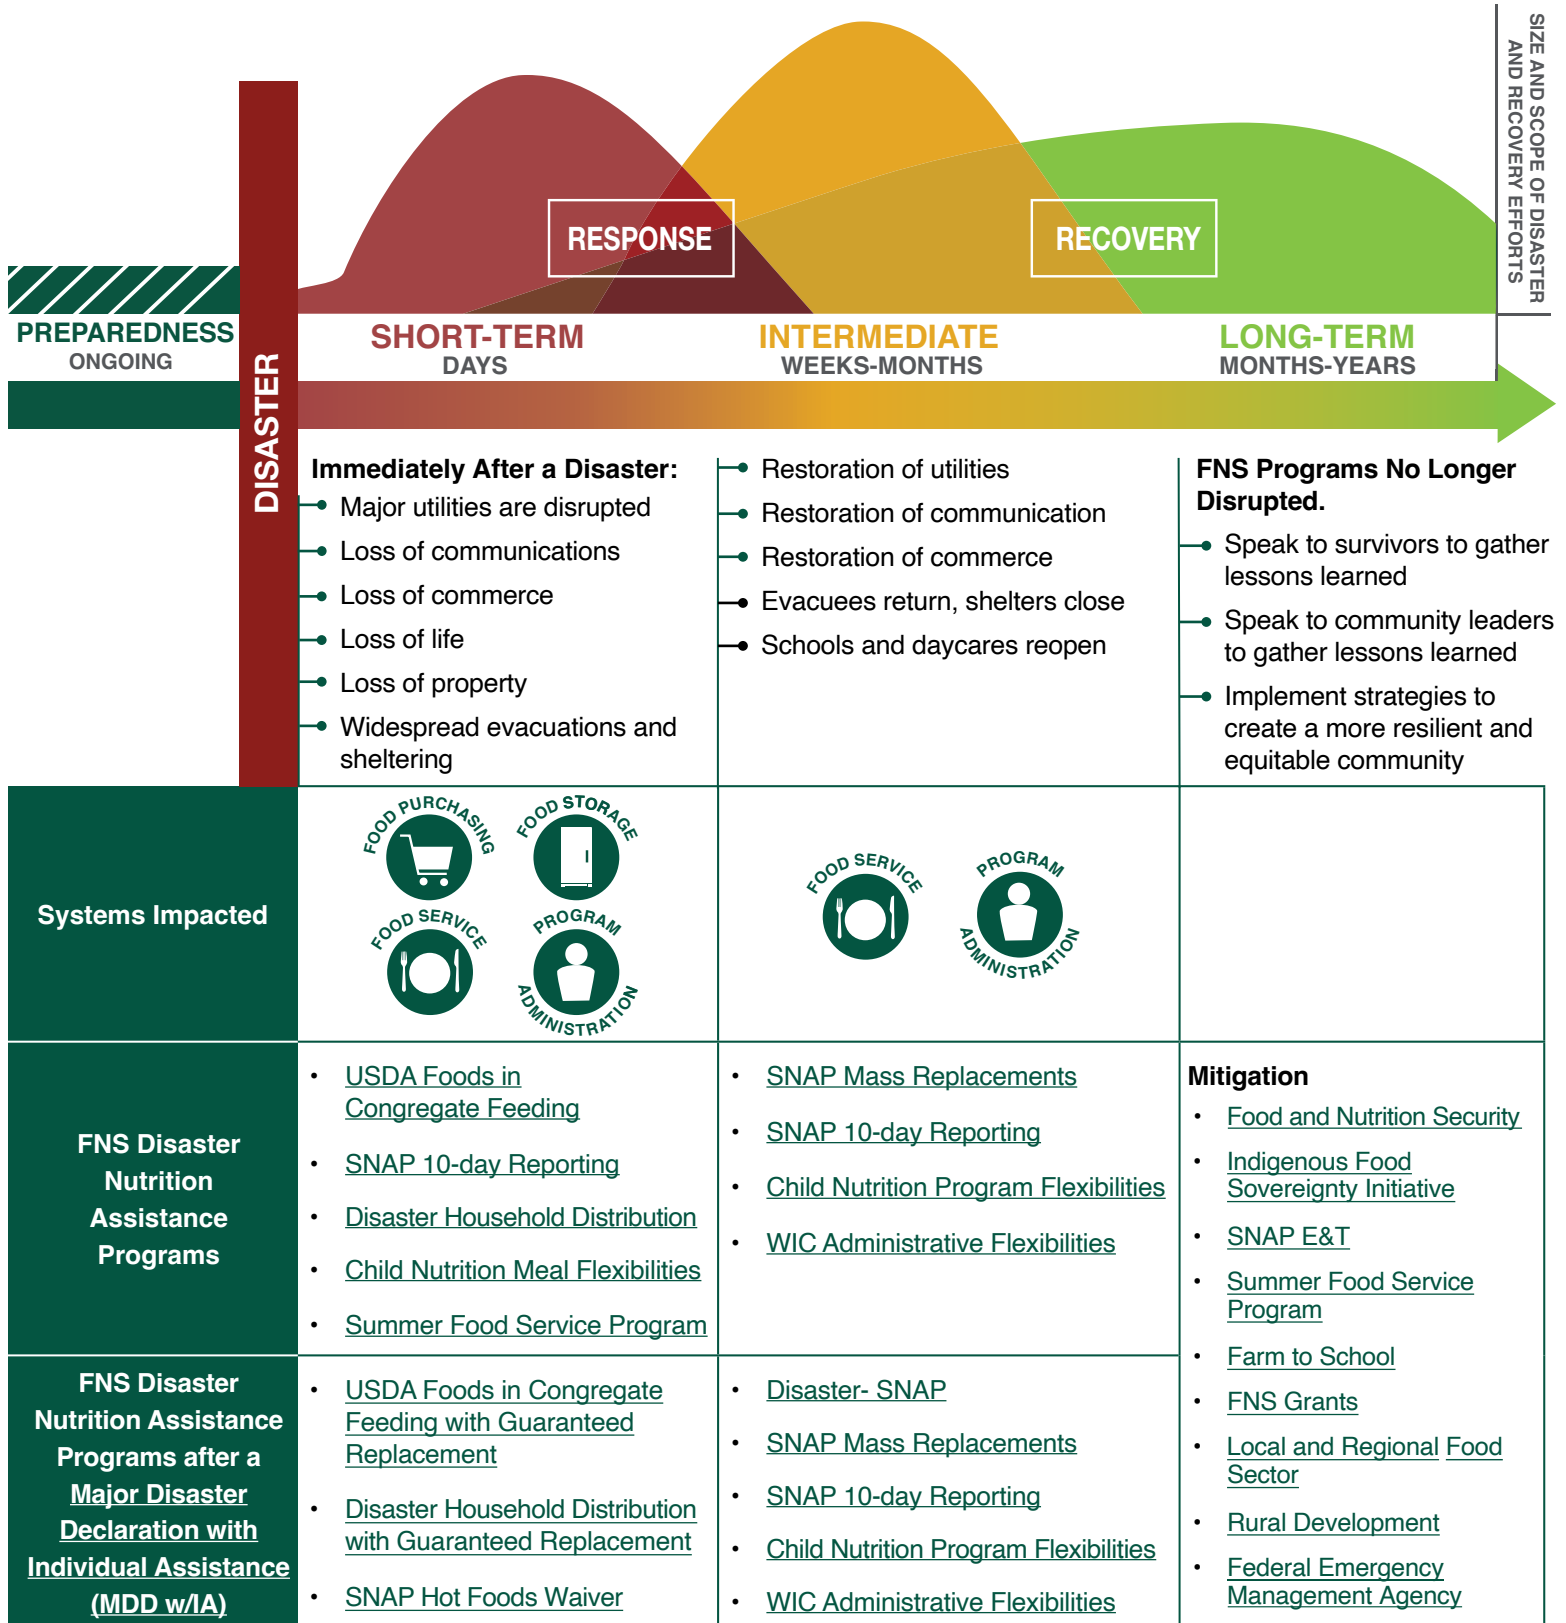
SIZE AND SCOPE OF DISASTER AND RECOVERY EFFORTS

RESPONSE

RECOVERY

PREPAREDNESS
ONGOING

DISASTER

SHORT-TERM
DAYS

INTERMEDIATE
WEEKS-MONTHS

LONG-TERM
MONTHS-YEARS

Immediately After a Disaster:
- Major utilities are disrupted
- Loss of communications
- Loss of commerce
- Loss of life
- Loss of property
- Widespread evacuations and sheltering

- Restoration of utilities
- Restoration of communication
- Restoration of commerce
- Evacuees return, shelters close
- Schools and daycares reopen

FNS Programs No Longer Disrupted.
- Speak to survivors to gather lessons learned
- Speak to community leaders to gather lessons learned
- Implement strategies to create a more resilient and equitable community

Systems Impacted

FOOD PURCHASING
FOOD STORAGE
FOOD SERVICE
PROGRAM ADMINISTRATION

FOOD SERVICE
PROGRAM ADMINISTRATION

FNS Disaster Nutrition Assistance Programs

- USDA Foods in Congregate Feeding
- SNAP 10-day Reporting
- Disaster Household Distribution
- Child Nutrition Meal Flexibilities
- Summer Food Service Program

- SNAP Mass Replacements
- SNAP 10-day Reporting
- Child Nutrition Program Flexibilities
- WIC Administrative Flexibilities

Mitigation
- Food and Nutrition Security
- Indigenous Food Sovereignty Initiative
- SNAP E&T
- Summer Food Service Program
- Farm to School
- FNS Grants
- Local and Regional Food Sector
- Rural Development
- Federal Emergency Management Agency

FNS Disaster Nutrition Assistance Programs after a Major Disaster Declaration with Individual Assistance (MDD w/IA)

- USDA Foods in Congregate Feeding with Guaranteed Replacement
- Disaster Household Distribution with Guaranteed Replacement
- SNAP Hot Foods Waiver

- Disaster- SNAP
- SNAP Mass Replacements
- SNAP 10-day Reporting
- Child Nutrition Program Flexibilities
- WIC Administrative Flexibilities